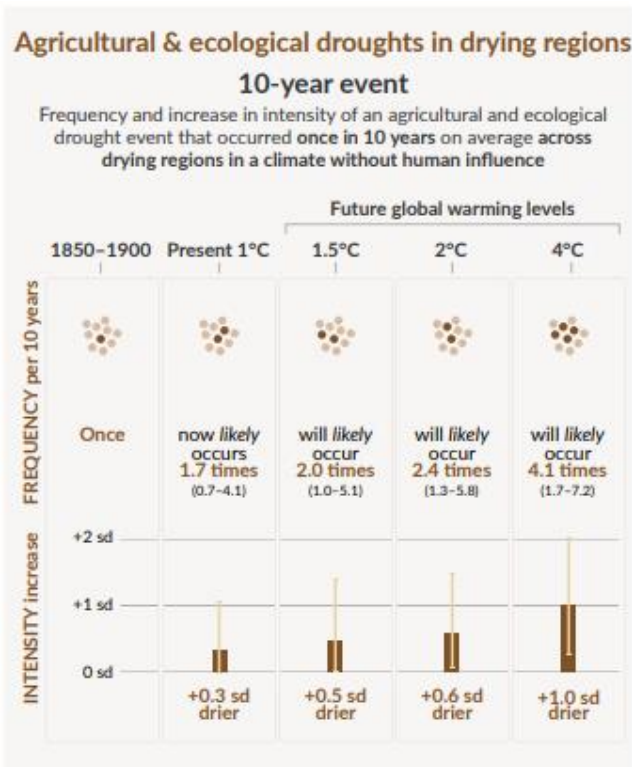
Agricultural & ecological droughts in drying regions

10-year event

Frequency and increase in intensity of an agricultural and ecological drought event that occurred **once in 10 years** on average **across drying regions in a climate without human influence**

Future global warming levels

| | 1850–1900 | Present 1°C | 1.5°C | 2°C | 4°C |
|---|---|---|---|---|---|
| FREQUENCY per 10 years | Once | now *likely* occurs 1.7 times (0.7–4.1) | will *likely* occur 2.0 times (1.0–5.1) | will *likely* occur 2.4 times (1.3–5.8) | will *likely* occur 4.1 times (1.7–7.2) |
| INTENSITY increase | | +0.3 sd drier | +0.5 sd drier | +0.6 sd drier | +1.0 sd drier |

+2 sd
+1 sd
0 sd